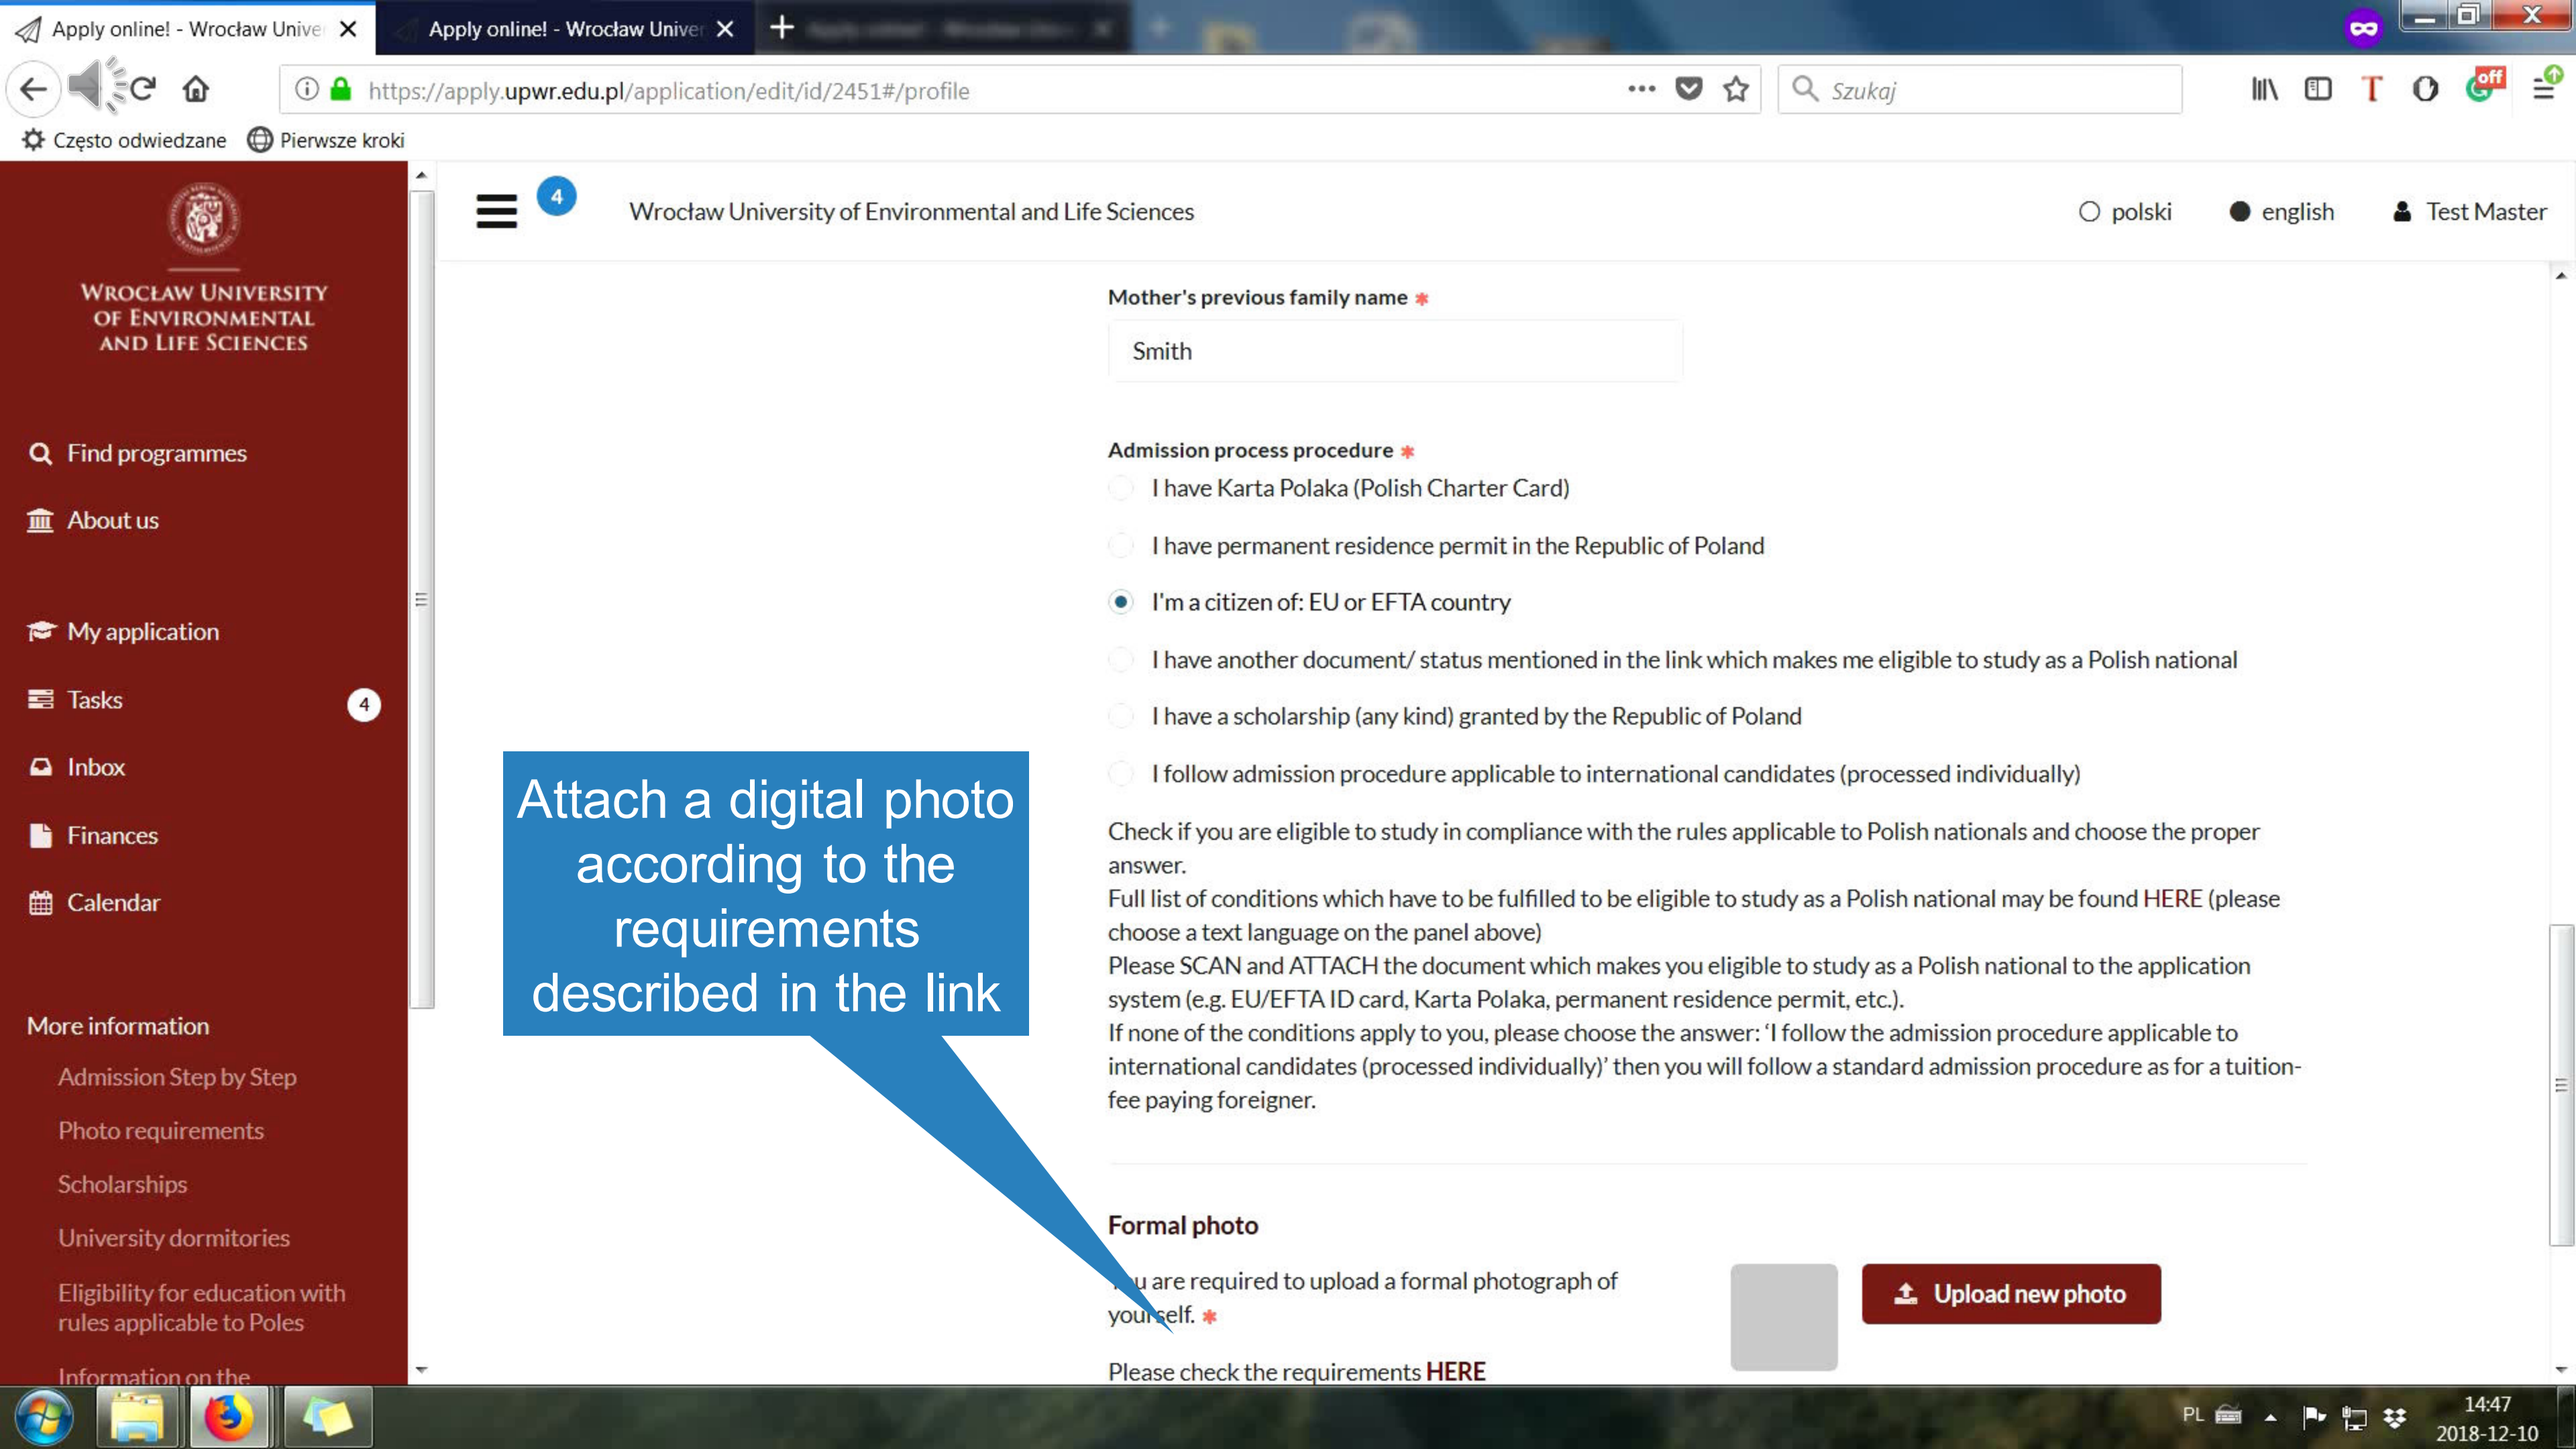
Apply online! - Wrocław Unive
Apply online! - Wrocław Univer
https://apply.upwr.edu.pl/application/edit/id/2451#/profile
Szukaj
Często odwiedzane
Pierwsze kroki

WROCŁAW UNIVERSITY OF ENVIRONMENTAL AND LIFE SCIENCES

Find programmes
About us
My application
Tasks 4
Inbox
Finances
Calendar

More information
Admission Step by Step
Photo requirements
Scholarships
University dormitories
Eligibility for education with rules applicable to Poles
Information on the

4
Wrocław University of Environmental and Life Sciences
polski
english
Test Master

Mother's previous family name *
Smith

Admission process procedure *
I have Karta Polaka (Polish Charter Card)
I have permanent residence permit in the Republic of Poland
I'm a citizen of: EU or EFTA country
I have another document/ status mentioned in the link which makes me eligible to study as a Polish national
I have a scholarship (any kind) granted by the Republic of Poland
I follow admission procedure applicable to international candidates (processed individually)

Check if you are eligible to study in compliance with the rules applicable to Polish nationals and choose the proper answer.
Full list of conditions which have to be fulfilled to be eligible to study as a Polish national may be found HERE (please choose a text language on the panel above)
Please SCAN and ATTACH the document which makes you eligible to study as a Polish national to the application system (e.g. EU/EFTA ID card, Karta Polaka, permanent residence permit, etc.).
If none of the conditions apply to you, please choose the answer: 'I follow the admission procedure applicable to international candidates (processed individually)' then you will follow a standard admission procedure as for a tuition-fee paying foreigner.

Attach a digital photo according to the requirements described in the link

Formal photo
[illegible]u are required to upload a formal photograph of you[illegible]self. *
Upload new photo
Please check the requirements HERE

PL
14:47
2018-12-10